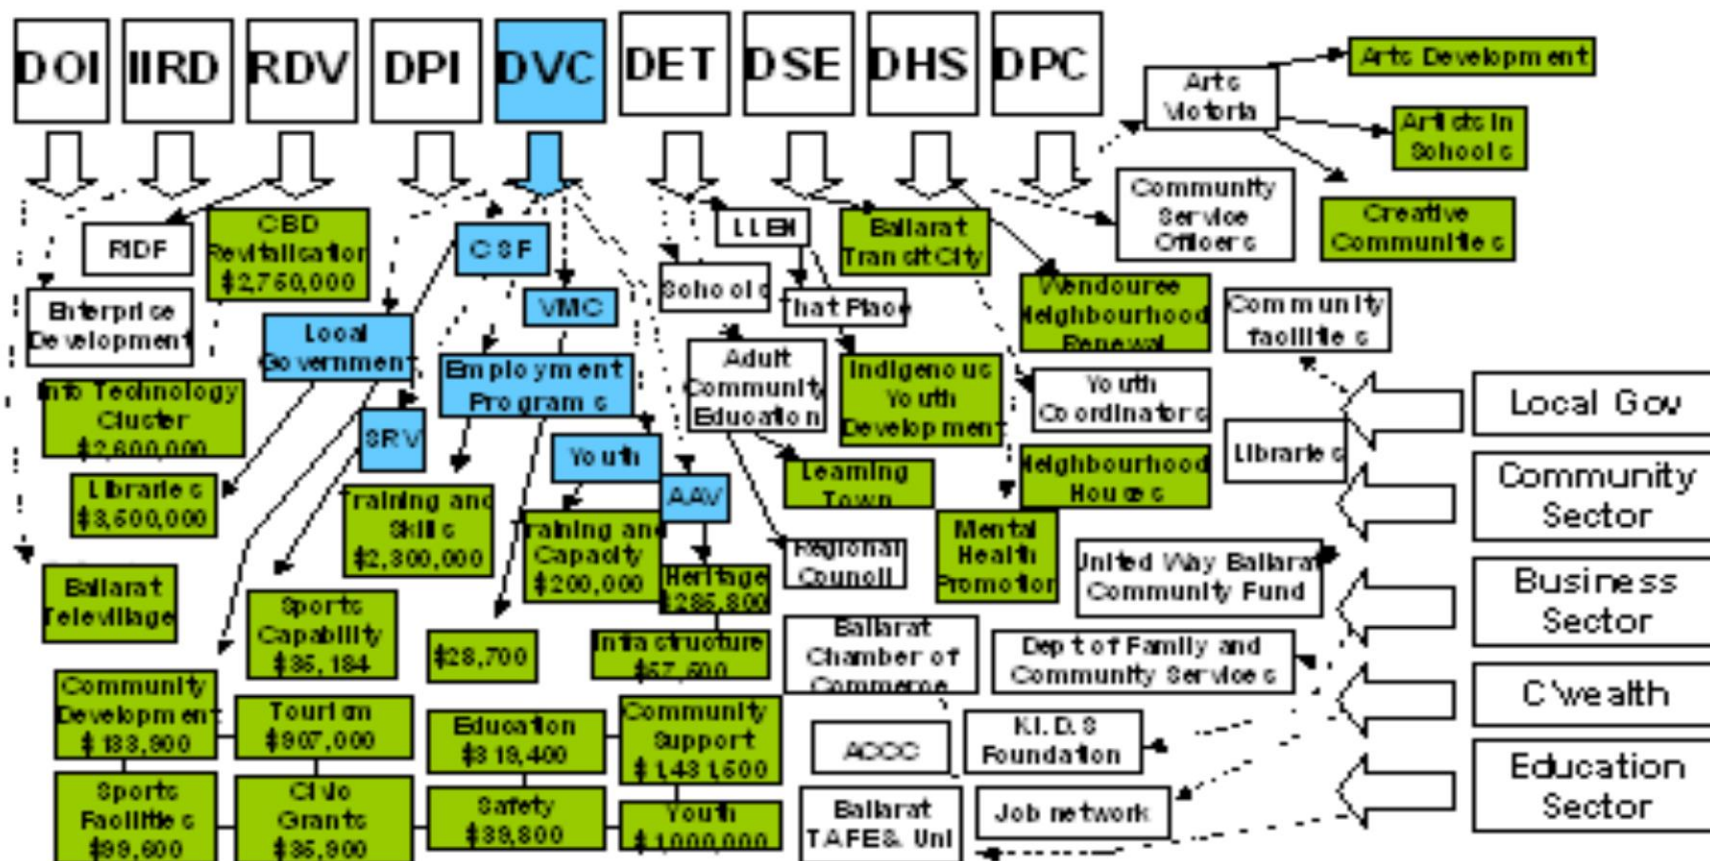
DOI IIRD RDV DPI DVC DET DSE DHS DPC

Arts Victoria
Arts Development
Artists in Schools
Creative Communities
Community Service Officers

RIDF
CBD Revitalisation $2,750,000
CSF
VMC
LLEN
Ballarat TransitCity
Wendouree Neighbourhood Renewal
Community facilities
Enterprise Development
Local Government
Employment Programs
Schools
That Place
Adult Community Education
Indigenous Youth Development
Youth Coordinators
Info Technology Cluster $2,800,000
SRV
Youth
AAV
Learning Town
Neighbourhood Houses
Libraries
Libraries $3,500,000
Training and Skills $2,300,000
Training and Capacity $200,000
Heritage $285,800
Regional Council
Mental Health Promotion
United Way Ballarat Community Fund
Ballarat Televillage
Sports Capability $35,184
$28,700
Infrastructure $57,500
Ballarat Chamber of Commerce
Dept of Family and Community Services
Community Development $133,900
Tourism $907,000
Education $319,400
Community Support $1431,500
ACCC
K.I.D.S Foundation
Sports Facilities $99,600
Civic Grants $35,900
Safety $39,800
Youth $1,000,000
Ballarat TAFE& Uni
Job network

Local Gov
Community Sector
Business Sector
C'wealth
Education Sector